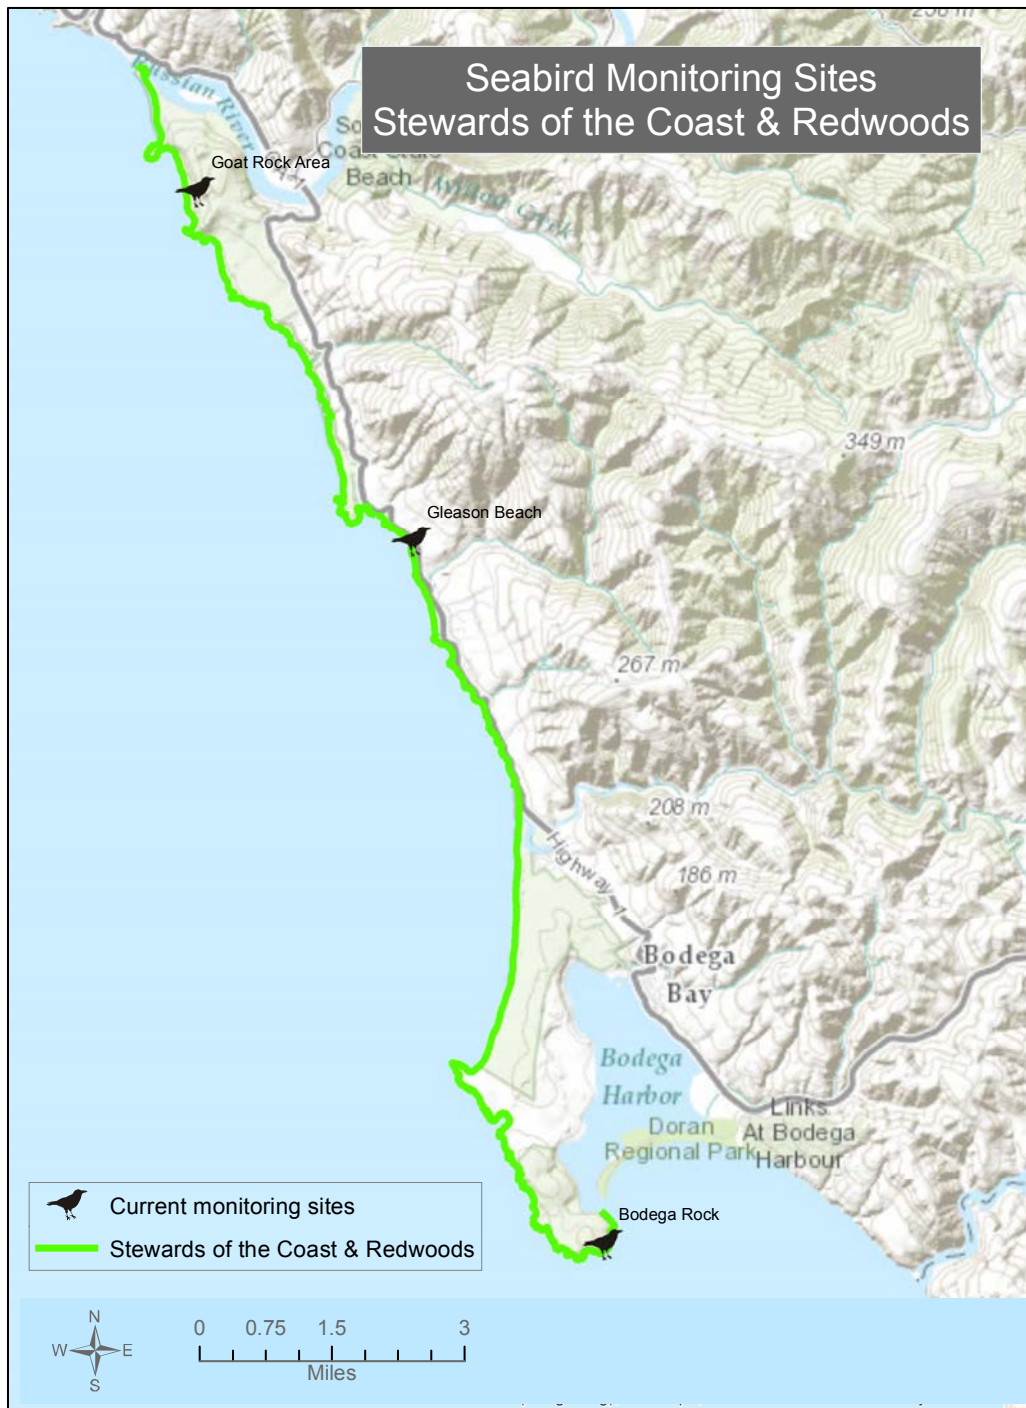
Seabird Monitoring Sites
Stewards of the Coast & Redwoods

Russian River
So
Coast
Beach
Willow Creek
Goat Rock Area
349 m
Gleason Beach
267 m
208 m
Highway 1
186 m
Bodega
Bay
Bodega
Harbor
Doran
Regional Park
Links
At Bodega
Harbour
Bodega Rock

Current monitoring sites
Stewards of the Coast & Redwoods

N
W
E
S
0 0.75 1.5 3
Miles